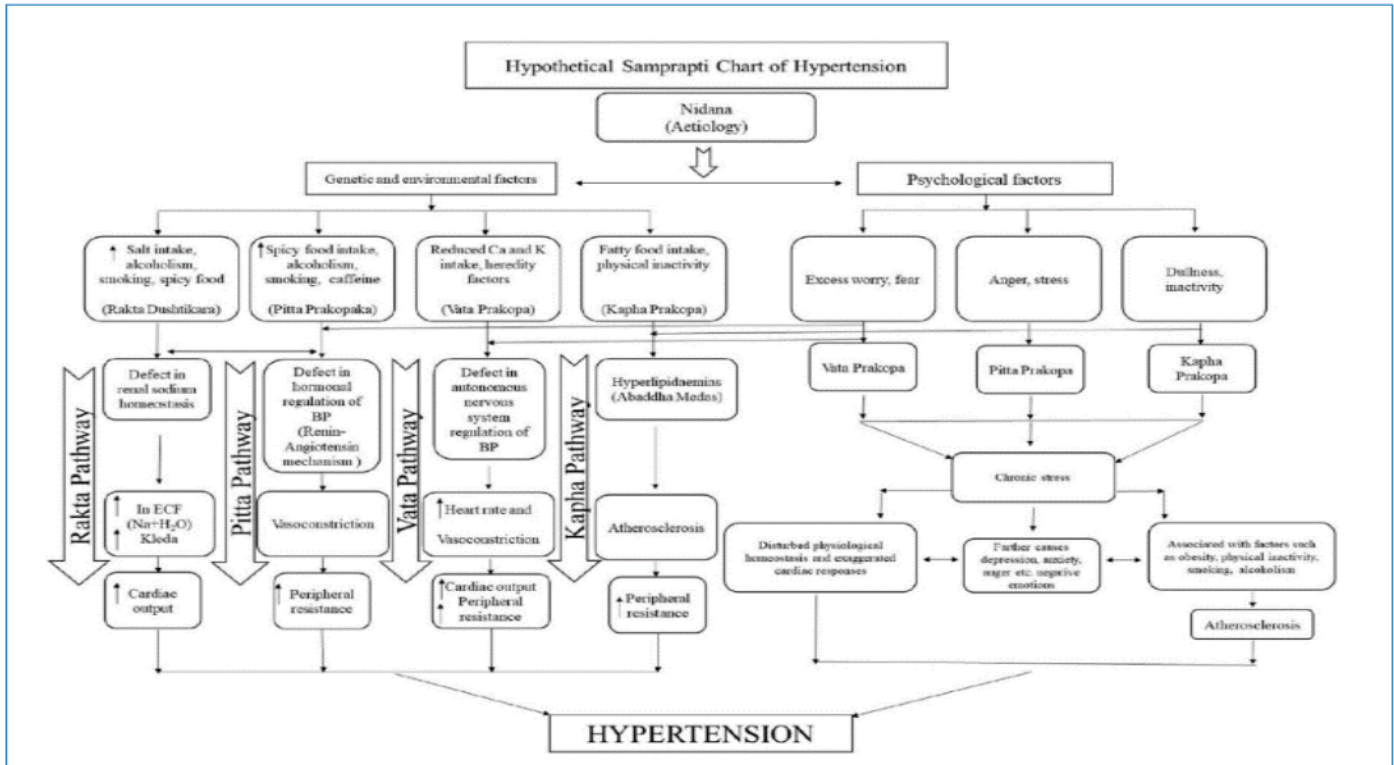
Hypothetical Samprapti Chart of Hypertension

Nidana (Aetiology)

Genetic and environmental factors

Psychological factors

↑ Salt intake, alcoholism, smoking, spicy food (Rakta Dushtikara)

↑Spicy food intake, alcoholism, smoking, caffeine (Pitta Prakopaka)

Reduced Ca and K intake, heredity factors (Vata Prakopa)

Fatty food intake, physical inactivity (Kapha Prakopa)

Excess worry, fear

Anger, stress

Dullness, inactivity

Rakta Pathway

Defect in renal sodium homeostasis

↑ In ECF (Na+H₂O) ↑ Kleda

↑ Cardiac output

Pitta Pathway

Defect in hormonal regulation of BP (Renin-Angiotensin mechanism )

Vasoconstriction

↑ Peripheral resistance

Vata Pathway

Defect in autonomous nervous system regulation of BP

↑Heart rate and Vasoconstriction

↑Cardiac output ↑ Peripheral resistance

Kapha Pathway

Hyperlipidaemias (Abaddha Medas)

Atherosclerosis

↑ Peripheral resistance

Vata Prakopa

Pitta Prakopa

Kapha Prakopa

Chronic stress

Disturbed physiological homeostasis and exaggerated cardiac responses

Further causes depression, anxiety, anger etc. negative emotions

Associated with factors such as obesity, physical inactivity, smoking, alcoholism

Atherosclerosis

HYPERTENSION